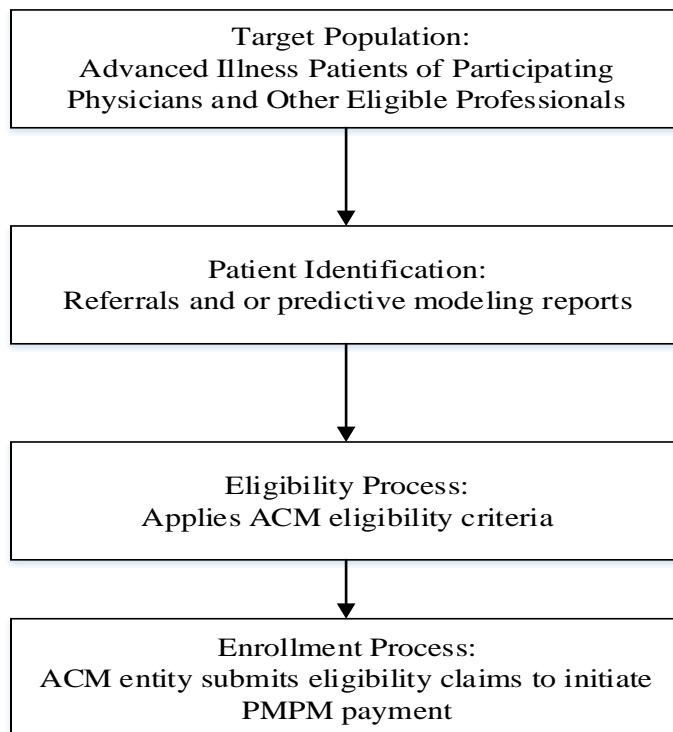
Target Population:
Advanced Illness Patients of Participating Physicians and Other Eligible Professionals

Patient Identification:
Referrals and or predictive modeling reports

Eligibility Process:
Applies ACM eligibility criteria

Enrollment Process:
ACM entity submits eligibility claims to initiate PMPM payment